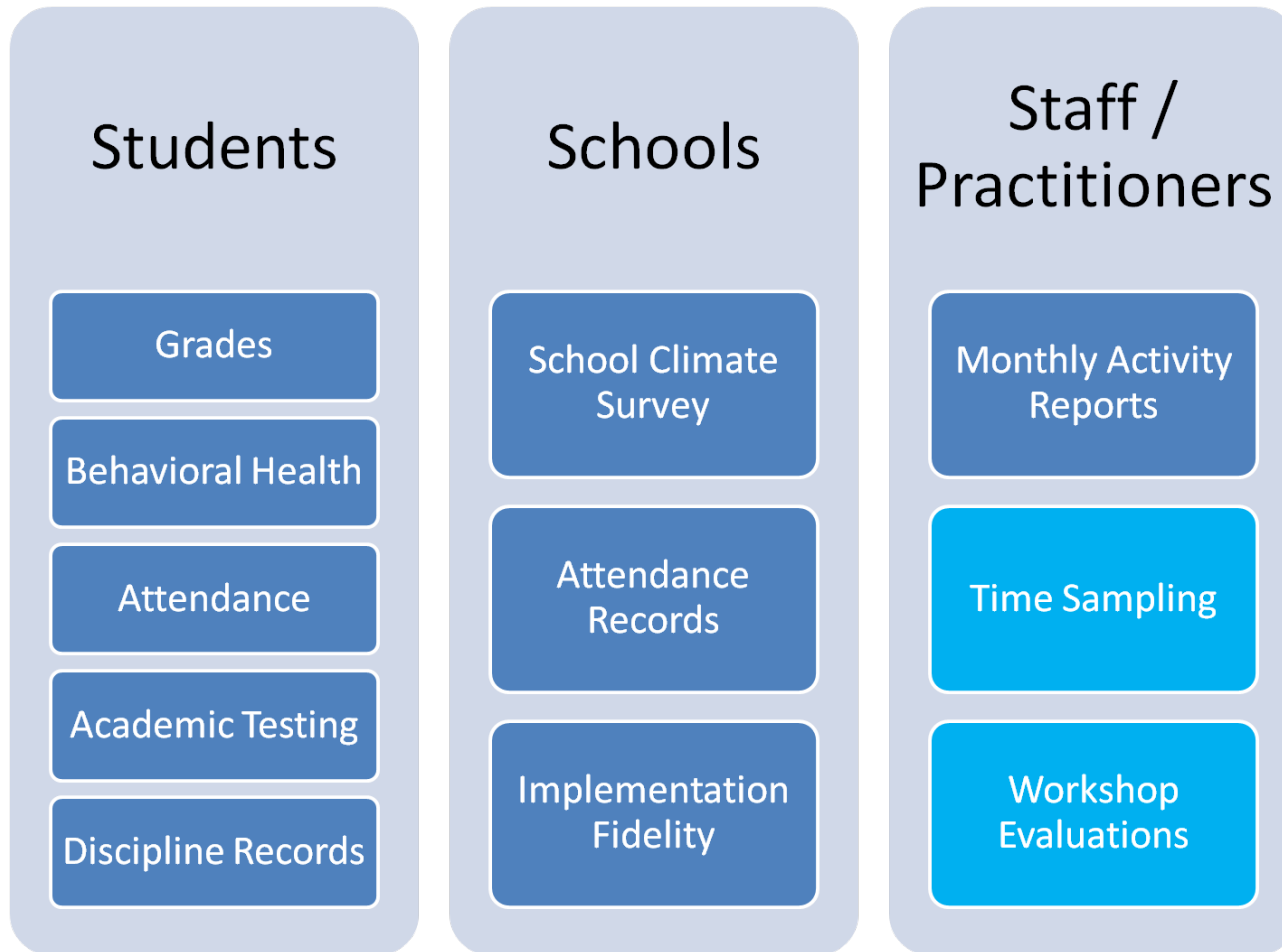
Students

Grades

Behavioral Health

Attendance

Academic Testing

Discipline Records

Schools

School Climate Survey

Attendance Records

Implementation Fidelity

Staff / Practitioners

Monthly Activity Reports

Time Sampling

Workshop Evaluations